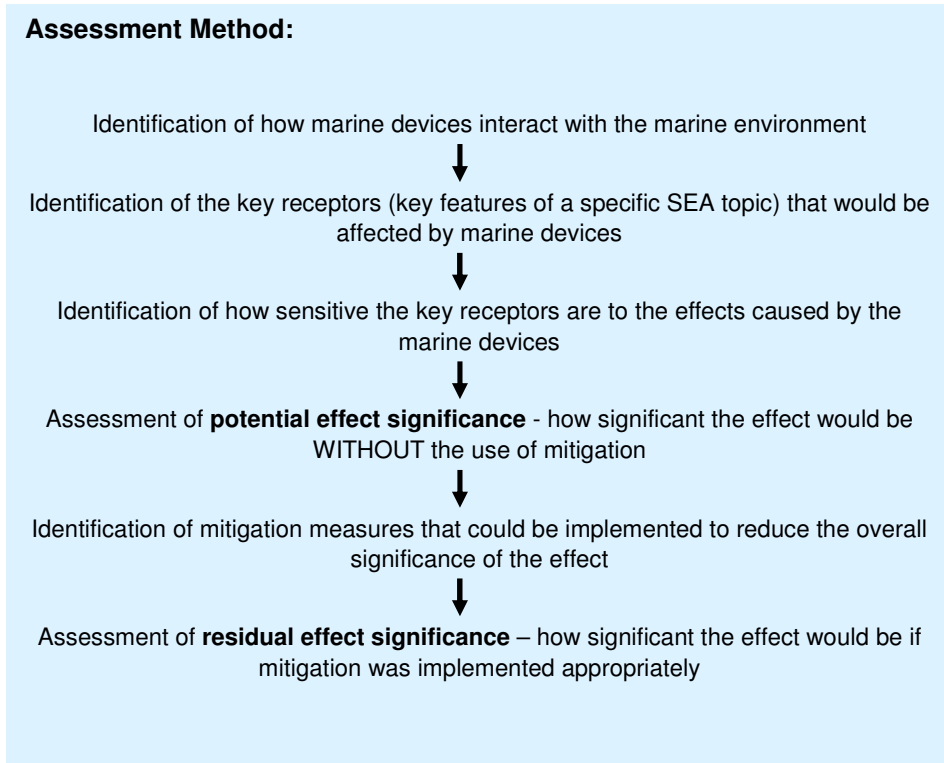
Assessment Method:

Identification of how marine devices interact with the marine environment

Identification of the key receptors (key features of a specific SEA topic) that would be affected by marine devices

Identification of how sensitive the key receptors are to the effects caused by the marine devices

Assessment of **potential effect significance** - how significant the effect would be WITHOUT the use of mitigation

Identification of mitigation measures that could be implemented to reduce the overall significance of the effect

Assessment of **residual effect significance** – how significant the effect would be if mitigation was implemented appropriately